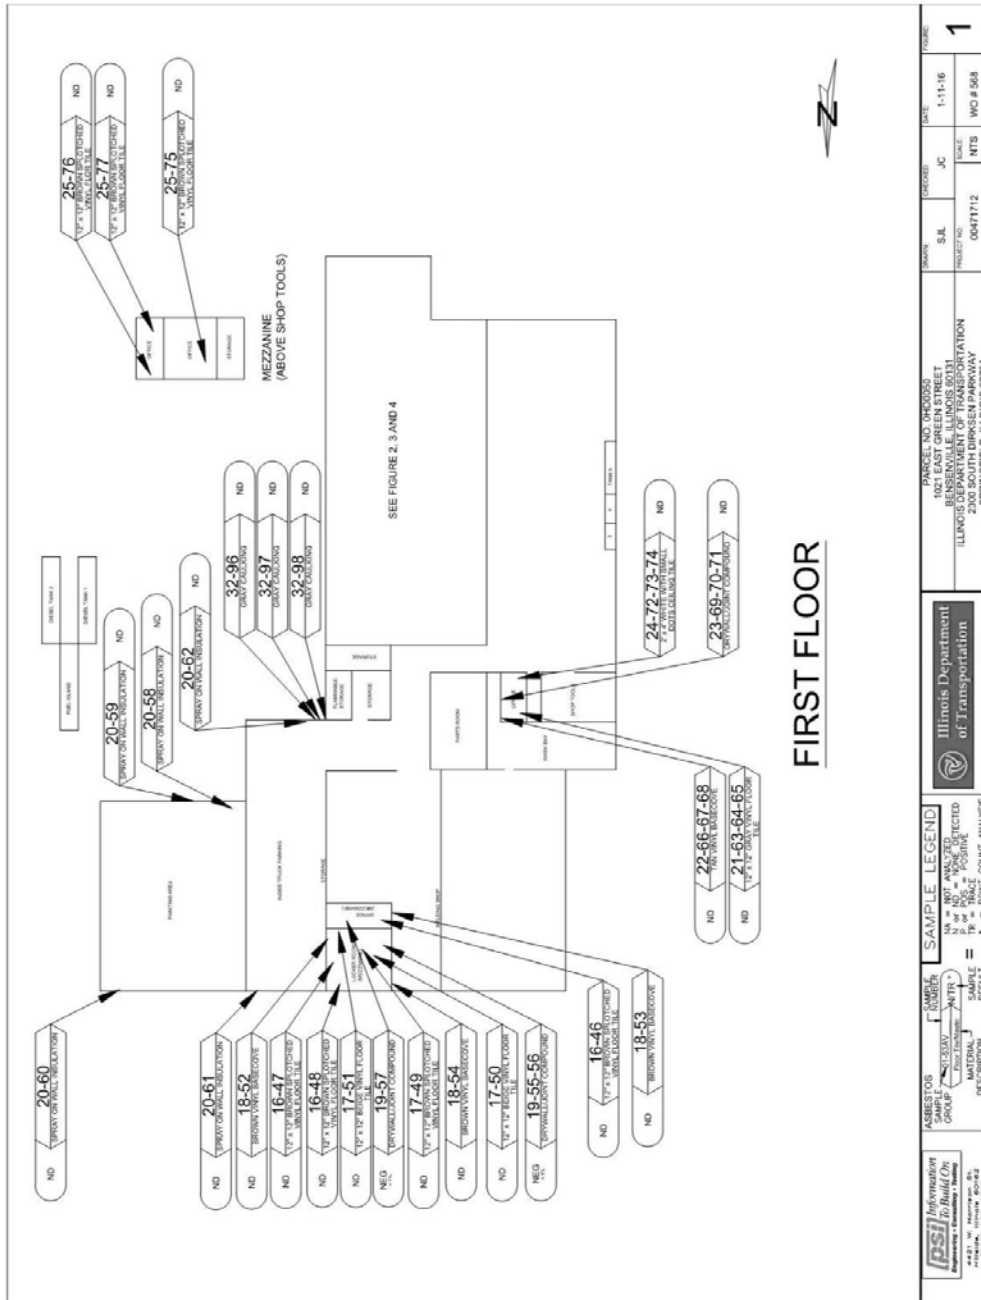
FIRST FLOOR

SEE FIGURE 2, 3 AND 4

MEZZANINE
(ABOVE SHOP TOOLS)

25-76
12" x 12" BROWN SPLOTCHED VINYL FLOOR TILE
ND

25-77
12" x 12" BROWN SPLOTCHED VINYL FLOOR TILE
ND

25-75
12" x 12" BROWN SPLOTCHED VINYL FLOOR TILE
ND

OFFICE
OFFICE
STORAGE

32-96
GRAY CAULKING
ND

32-97
GRAY CAULKING
ND

32-98
GRAY CAULKING
ND

20-59
SPRAY ON WALL INSULATION
ND

20-58
SPRAY ON WALL INSULATION
ND

20-62
SPRAY ON WALL INSULATION
ND

FUEL ISLAND
DIESEL TANK 2
DIESEL TANK 1

24-72-73-74
2' x 4' WHITE WITH SMALL DOTS CEILING TILE
ND

23-69-70-71
DRYWALL/JOINT COMPOUND
ND

22-66-67-68
TAN VINYL BASECOVE
ND

21-63-64-65
12" x 12" GRAY VINYL FLOOR TILE
ND

20-60
SPRAY ON WALL INSULATION
ND

20-61
SPRAY ON WALL INSULATION
ND

18-52
BROWN VINYL BASECOVE
ND

16-47
12" x 12" BROWN SPLOTCHED VINYL FLOOR TILE
ND

16-48
12" x 12" BROWN SPLOTCHED VINYL FLOOR TILE
ND

17-51
12" x 12" BEIGE VINYL FLOOR TILE
ND

19-57
DRYWALL/JOINT COMPOUND
NEG

17-49
12" x 12" BROWN SPLOTCHED VINYL FLOOR TILE
ND

18-54
BROWN VINYL BASECOVE
ND

17-50
12" x 12" BEIGE VINYL FLOOR TILE
ND

19-55-56
DRYWALL/JOINT COMPOUND
NEG

16-46
12" x 12" BROWN SPLOTCHED VINYL FLOOR TILE
ND

18-53
BROWN VINYL BASECOVE
ND

PAINTING AREA
INSIDE TRUCK PARKING
STORAGE
WELDING SHOP
PARTS ROOM
WASH BAY
OFFICE
SHOP TOOLS
STORAGE
FLAMMABLE STORAGE
STORAGE
TANKS
OFFICE
LOCKER ROOM

PSI Information To Build On
Engineering • Consulting • Testing

ASBESTOS SAMPLE GROUP
SAMPLE NUMBER
MATERIAL DESCRIPTION
SAMPLE RESULT

SAMPLE LEGEND
NA = NOT ANALYZED
N or ND = NONE DETECTED
P or POS = POSITIVE
TR = TRACE
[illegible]

Illinois Department of Transportation

PARCEL NO. 0HD0050
1021 EAST GREEN STREET
BENSENVILLE, ILLINOIS 60131
ILLINOIS DEPARTMENT OF TRANSPORTATION
2300 SOUTH DIRKSEN PARKWAY
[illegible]

DRAWN: SJL
CHECKED: JC
DATE: 1-11-16
FIGURE: 1
PROJECT NO: 00471712
SCALE: NTS
WO # 568